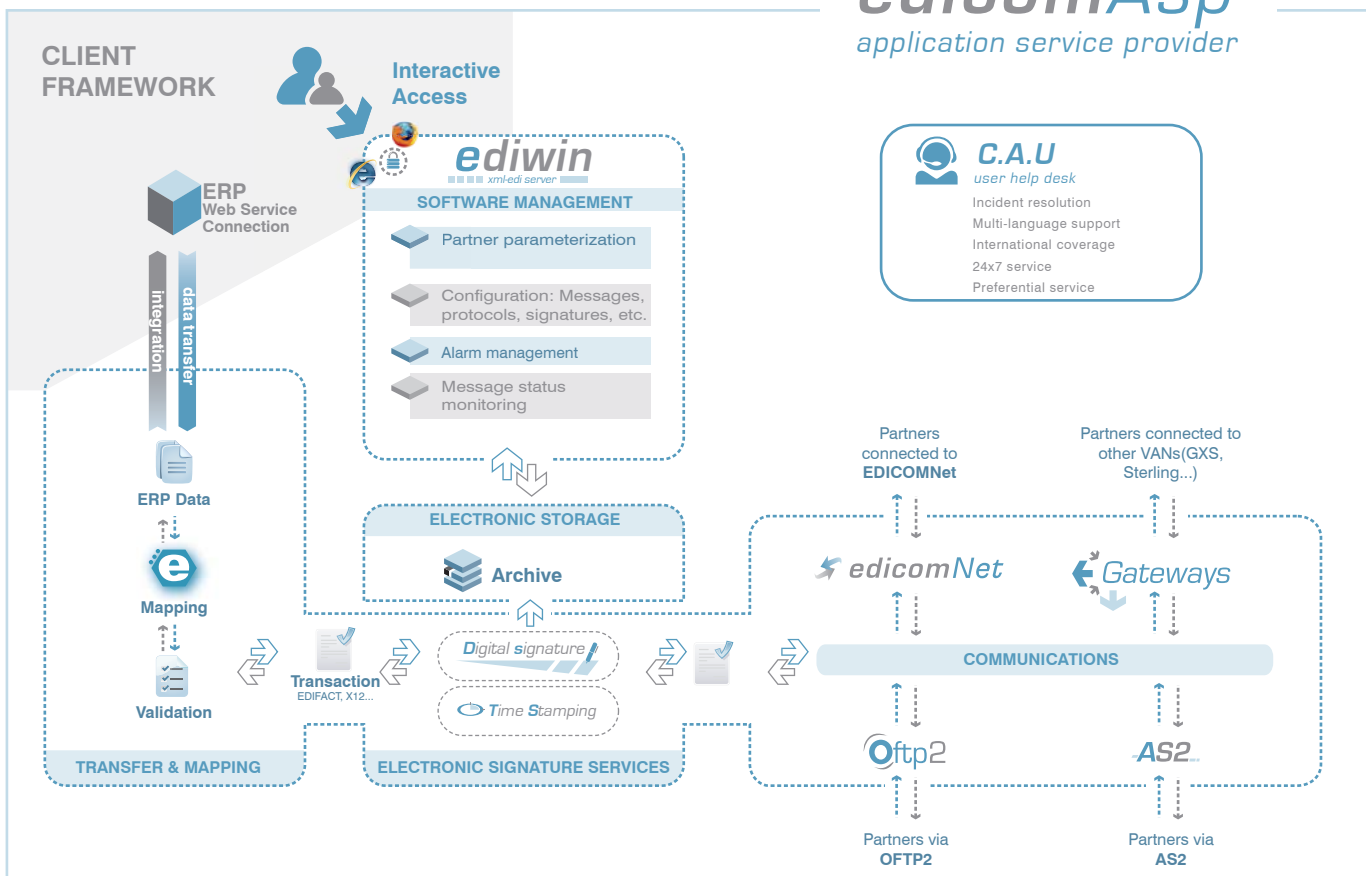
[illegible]
application service provider

CLIENT FRAMEWORK

Interactive Access

ediwin
xml-edi server

SOFTWARE MANAGEMENT

Partner parameterization

Configuration: Messages, protocols, signatures, etc.

Alarm management

Message status monitoring

C.A.U
user help desk

Incident resolution
Multi-language support
International coverage
24x7 service
Preferential service

ERP
Web Service Connection

integration
data transfer

ERP Data

Mapping

Validation

TRANSFER & MAPPING

Transaction
EDIFACT, X12...

ELECTRONIC STORAGE

Archive

Digital signature

Time Stamping

ELECTRONIC SIGNATURE SERVICES

Partners connected to EDICOMNet

Partners connected to other VANs(GXS, Sterling...)

edicomNet

Gateways

COMMUNICATIONS

Oftp2

AS2

Partners via OFTP2

Partners via AS2